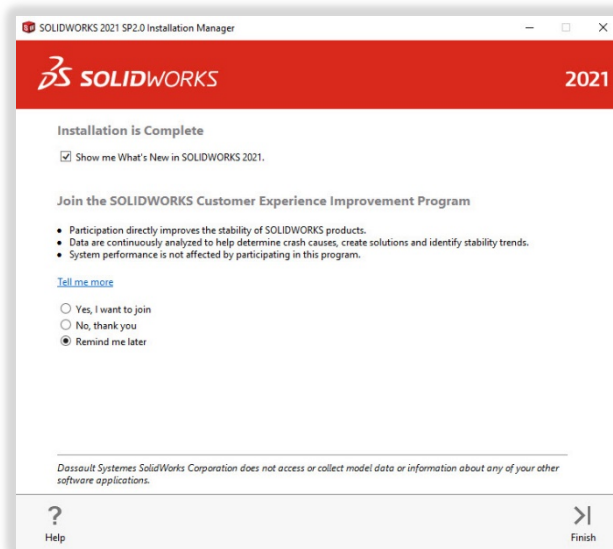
SOLIDWORKS 2021 SP2.0 Installation Manager

SOLIDWORKS

2021

Installation is Complete

Show me What's New in SOLIDWORKS 2021.

Join the SOLIDWORKS Customer Experience Improvement Program

• Participation directly improves the stability of SOLIDWORKS products.
• Data are continuously analyzed to help determine crash causes, create solutions and identify stability trends.
• System performance is not affected by participating in this program.

Tell me more

Yes, I want to join
No, thank you
Remind me later

Dassault Systemes SolidWorks Corporation does not access or collect model data or information about any of your other software applications.

?
Help

Finish